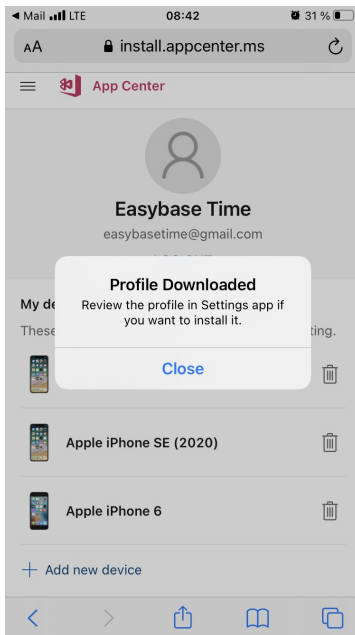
◀ Mail LTE 08:42 31 %

AA install.appcenter.ms

App Center

Easybase Time

easybasetime@gmail.com

My de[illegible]

These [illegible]ting.

Profile Downloaded

Review the profile in Settings app if you want to install it.

Close

Apple iPhone SE (2020)

Apple iPhone 6

+ Add new device